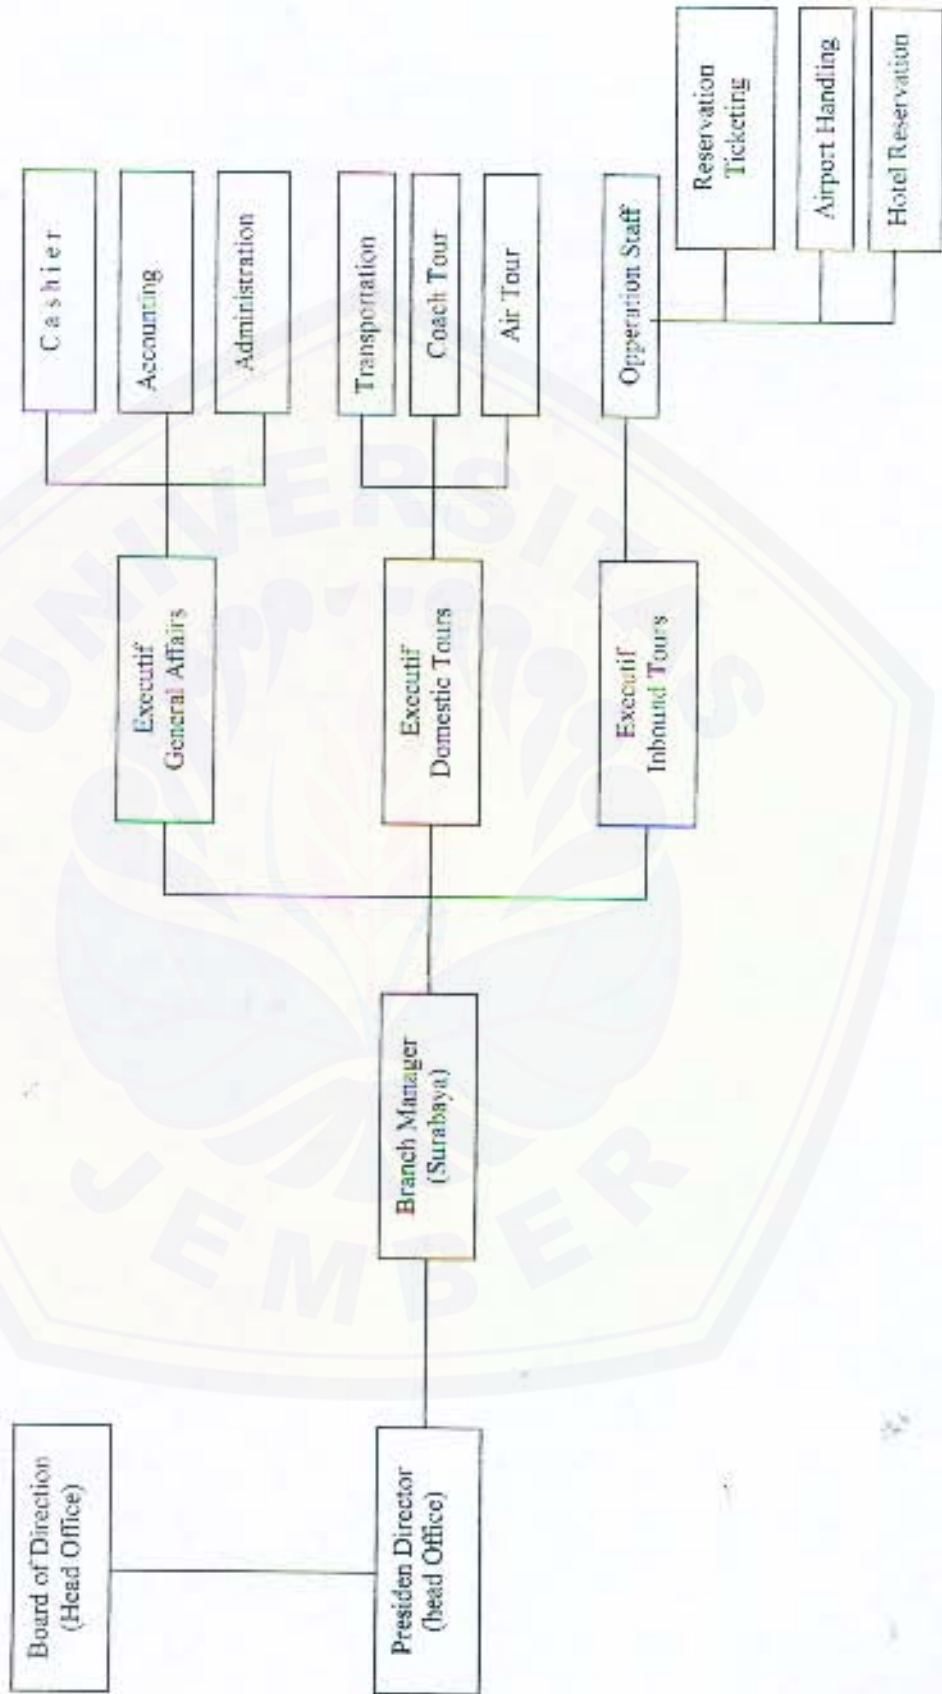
Board of Direction
(Head Office)

Presiden Director
(head Office)

Branch Manager
(Surabaya)

Executif
General Affairs

Executif
Domestic Tours

Executif
Inbound Tours

C a s h i e r

Accounting

Administration

Transportation

Coach Tour

Air Tour

Opperation Staff

Reservation
Ticketing

Airport Handing

Hotel Reservation